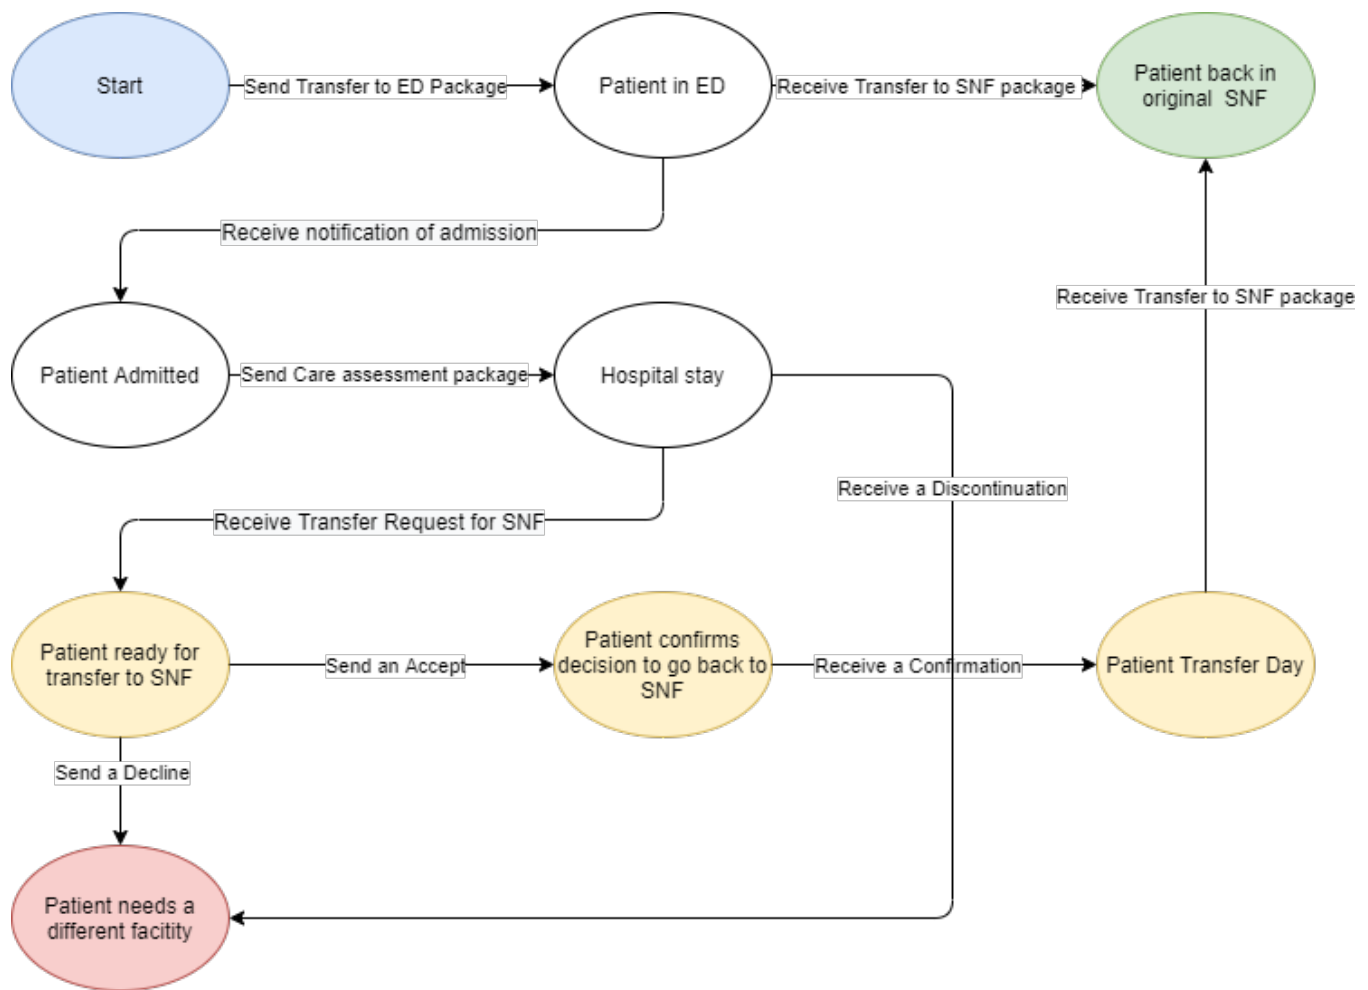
Start

Send Transfer to ED Package

Patient in ED

Receive Transfer to SNF package

Patient back in original SNF

Receive notification of admission

Receive Transfer to SNF package

Patient Admitted

Send Care assessment package

Hospital stay

Receive a Discontinuation

Receive Transfer Request for SNF

Patient ready for transfer to SNF

Send an Accept

Patient confirms decision to go back to SNF

Receive a Confirmation

Patient Transfer Day

Send a Decline

Patient needs a different facitity